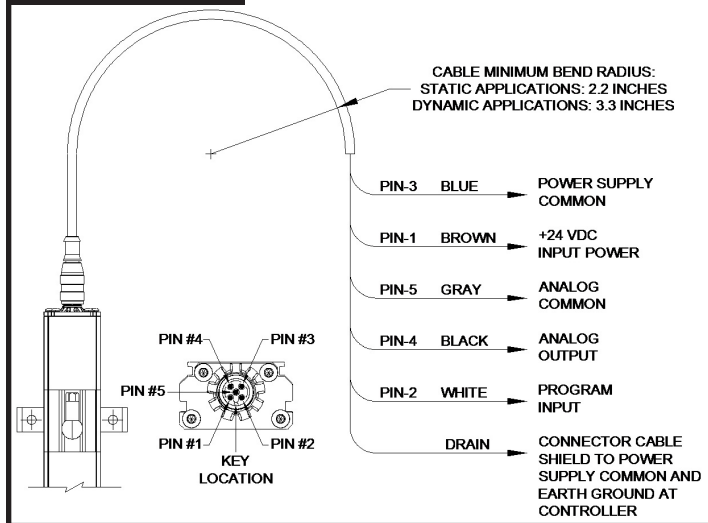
CABLE MINIMUM BEND RADIUS:
STATIC APPLICATIONS: 2.2 INCHES
DYNAMIC APPLICATIONS: 3.3 INCHES

PIN-3 BLUE POWER SUPPLY COMMON

PIN-1 BROWN +24 VDC INPUT POWER

PIN-5 GRAY ANALOG COMMON

PIN-4 BLACK ANALOG OUTPUT

PIN-2 WHITE PROGRAM INPUT

DRAIN CONNECTOR CABLE SHIELD TO POWER SUPPLY COMMON AND EARTH GROUND AT CONTROLLER

PIN #4
PIN #3
PIN #5
PIN #1
PIN #2
KEY LOCATION